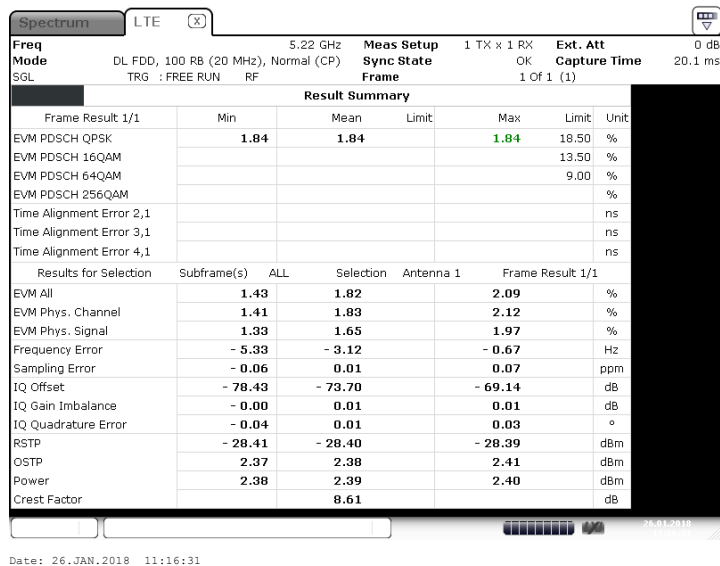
Spectrum | LTE

| Freq | | 5.22 GHz | Meas Setup | 1 TX x 1 RX | Ext. Att | 0 dB |
|---|---|---|---|---|---|---|
| Mode | DL FDD, 100 RB (20 MHz), Normal (CP) | | Sync State | OK | Capture Time | 20.1 ms |
| SGL | TRG : FREE RUN RF | | Frame | 1 Of 1 (1) | | |

Result Summary

| Frame Result 1/1 | Min | Mean | Limit | Max | Limit | Unit |
|---|---|---|---|---|---|---|
| EVM PDSCH QPSK | 1.84 | 1.84 | | 1.84 | 18.50 | % |
| EVM PDSCH 16QAM | | | | | 13.50 | % |
| EVM PDSCH 64QAM | | | | | 9.00 | % |
| EVM PDSCH 256QAM | | | | | | % |
| Time Alignment Error 2,1 | | | | | | ns |
| Time Alignment Error 3,1 | | | | | | ns |
| Time Alignment Error 4,1 | | | | | | ns |

| Results for Selection | Subframe(s) ALL | Selection Antenna 1 | Frame Result 1/1 | |
|---|---|---|---|---|
| EVM All | 1.43 | 1.82 | 2.09 | % |
| EVM Phys. Channel | 1.41 | 1.83 | 2.12 | % |
| EVM Phys. Signal | 1.33 | 1.65 | 1.97 | % |
| Frequency Error | - 5.33 | - 3.12 | - 0.67 | Hz |
| Sampling Error | - 0.06 | 0.01 | 0.07 | ppm |
| IQ Offset | - 78.43 | - 73.70 | - 69.14 | dB |
| IQ Gain Imbalance | - 0.00 | 0.01 | 0.01 | dB |
| IQ Quadrature Error | - 0.04 | 0.01 | 0.03 | ° |
| RSTP | - 28.41 | - 28.40 | - 28.39 | dBm |
| OSTP | 2.37 | 2.38 | 2.41 | dBm |
| Power | 2.38 | 2.39 | 2.40 | dBm |
| Crest Factor | | 8.61 | | dB |

26.01.2018

Date: 26.JAN.2018 11:16:31